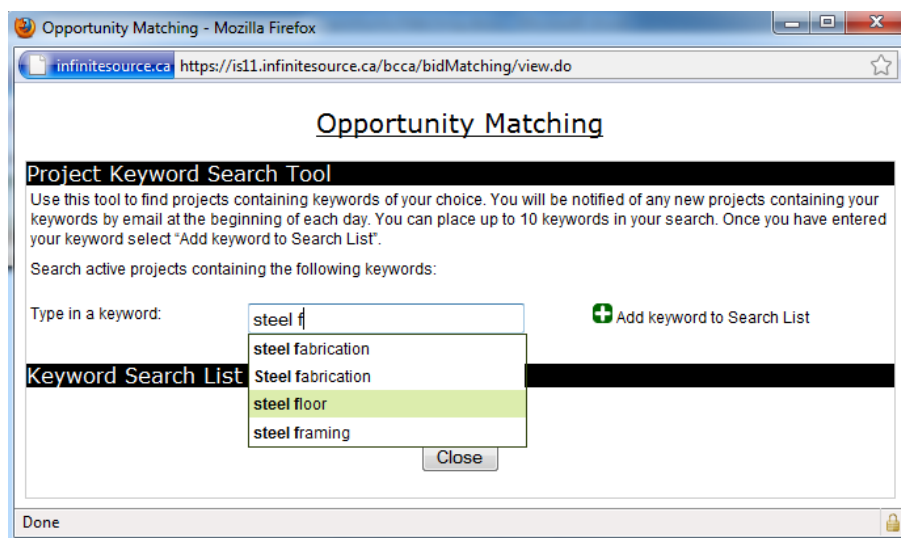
Opportunity Matching - Mozilla Firefox

infinitesource.ca https://is11.infinitesource.ca/bcca/bidMatching/view.do

Opportunity Matching

Project Keyword Search Tool

Use this tool to find projects containing keywords of your choice. You will be notified of any new projects containing your keywords by email at the beginning of each day. You can place up to 10 keywords in your search. Once you have entered your keyword select "Add keyword to Search List".

Search active projects containing the following keywords:

Type in a keyword: steel f

Add keyword to Search List

steel fabrication
Steel fabrication
steel floor
steel framing

Keyword Search List

Close

Done